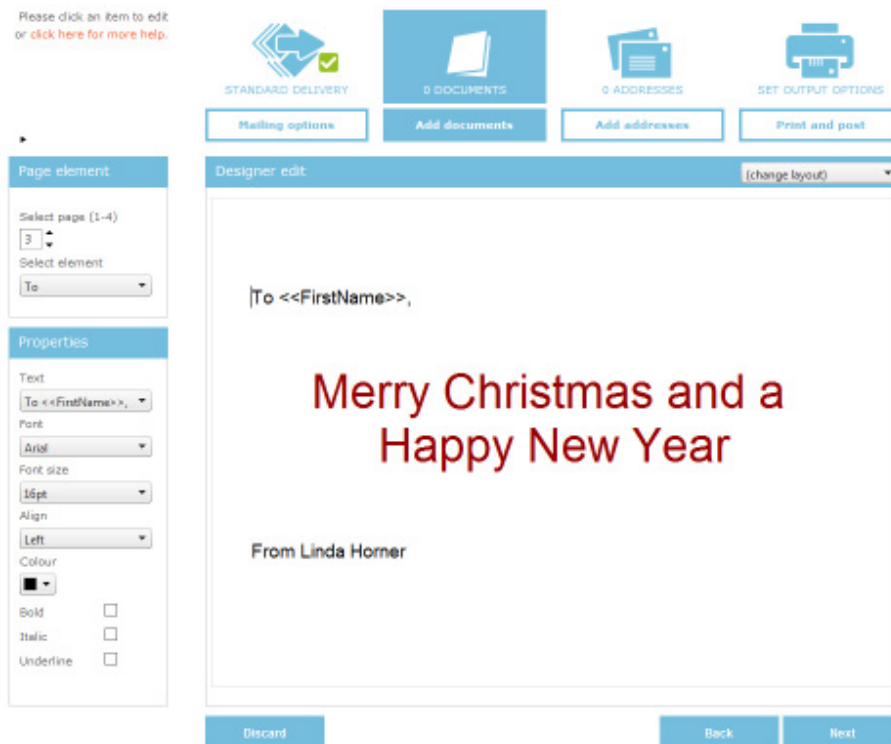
Please click an item to edit or click here for more help.

STANDARD DELIVERY

0 DOCUMENTS

0 ADDRESSES

SET OUTPUT OPTIONS

Mailing options

Add documents

Add addresses

Print and post

Page element

Select page (1-4)

3

Select element

To

Properties

Text

To <<FirstName>>,

Font

Arial

Font size

16pt

Align

Left

Colour

Bold

Italic

Underline

Designer edit

(change layout)

To <<FirstName>>,

Merry Christmas and a Happy New Year

From Linda Horner

Discard

Back

Next